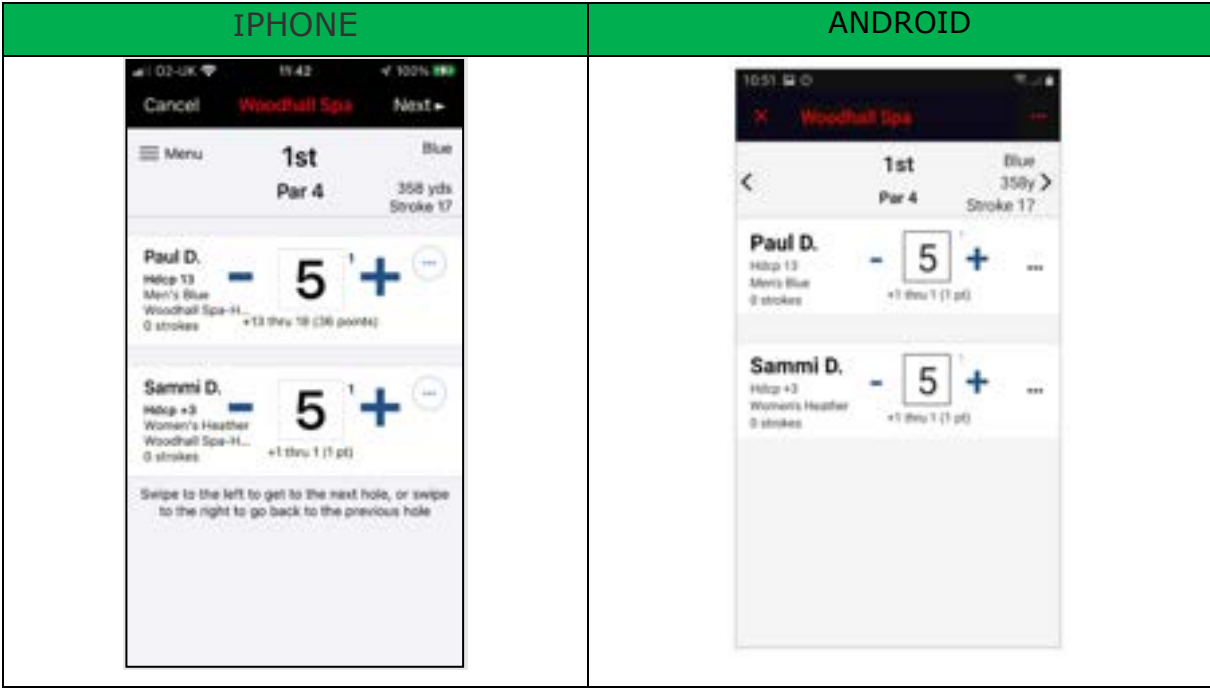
| IPHONE | ANDROID |
|---|---|
| O2-UK 11:42 100% Cancel Woodhall Spa Next ► Menu 1st Blue Par 4 358 yds Stroke 17 Paul D. Hdcp 13 Men's Blue Woodhall Spa-H... 0 strokes - 5 1 + ··· +13 thru 18 (36 points) Sammi D. Hdcp +3 Women's Heather Woodhall Spa-H... 0 strokes - 5 1 + ··· +1 thru 1 (1 pt) Swipe to the left to get to the next hole, or swipe to the right to go back to the previous hole | 10:51 × Woodhall Spa ··· < 1st Blue 358y > Par 4 Stroke 17 Paul D. Hdcp 13 Men's Blue 0 strokes - 5 1 + ... +1 thru 1 (1 pt) Sammi D. Hdcp +3 Women's Heather 0 strokes - 5 1 + ... +1 thru 1 (1 pt) |